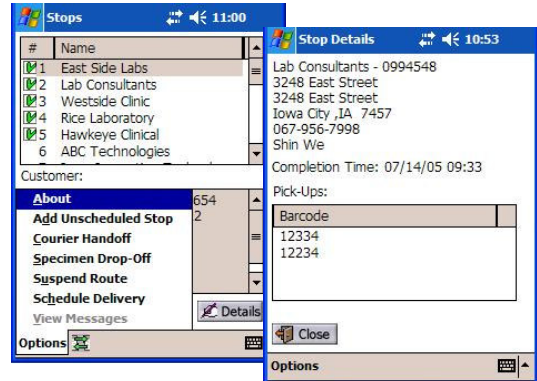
Stops 11:00

| # | Name |
|---|---|
| 1 | East Side Labs |
| 2 | Lab Consultants |
| 3 | Westside Clinic |
| 4 | Rice Laboratory |
| 5 | Hawkeye Clinical |
| 6 | ABC Technologies |

Customer:

About
Add Unscheduled Stop
Courier Handoff
Specimen Drop-Off
Suspend Route
Schedule Delivery
View Messages

654
2

Details

Options

Stop Details 10:53

Lab Consultants - 0994548
3248 East Street
3248 East Street
Iowa City ,IA 7457
067-956-7998
Shin We

Completion Time: 07/14/05 09:33

Pick-Ups:

| Barcode |
|---|
| 12334 |
| 12234 |

Close

Options